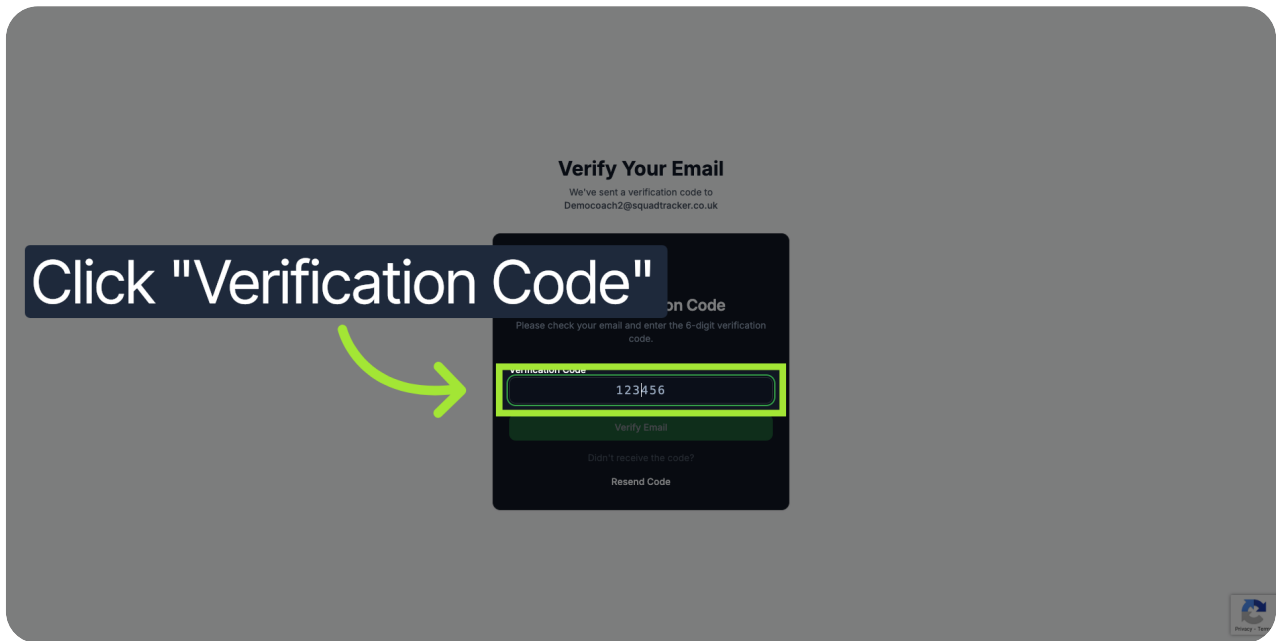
Verify Your Email

We've sent a verification code to Democoach2@squadtracker.co.uk

Click "Verification Code"

on Code

Please check your email and enter the 6-digit verification code.

Verification Code

123456

Verify Email

Didn't receive the code?

Resend Code

Privacy - Terms